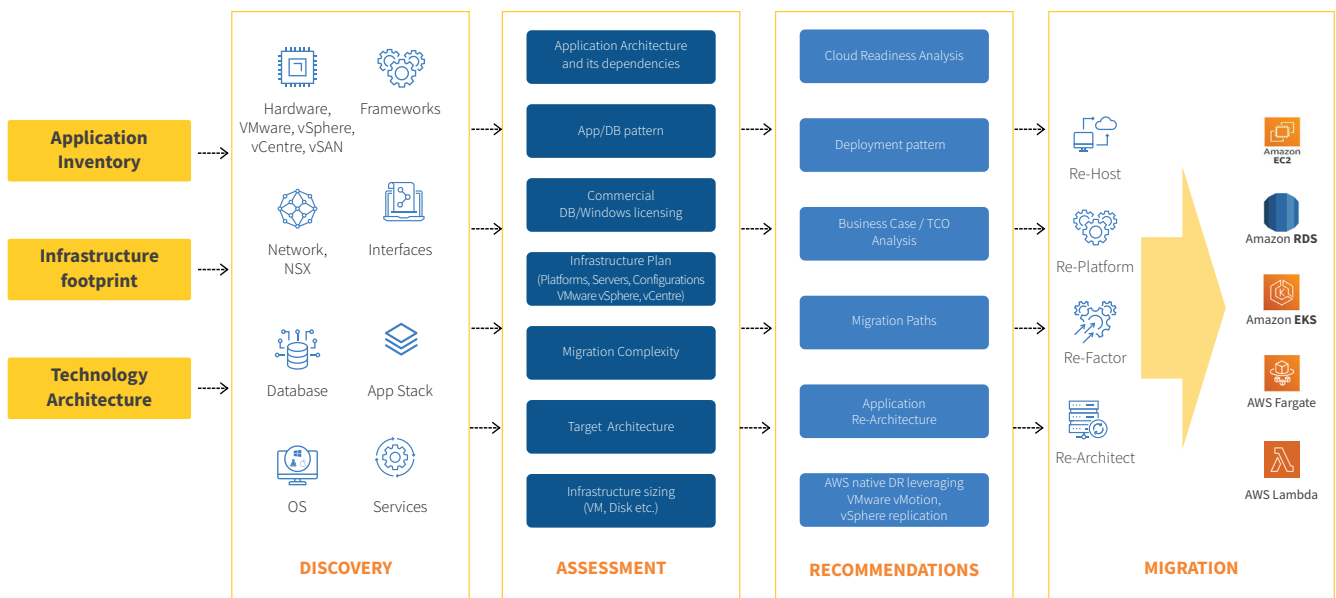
Application Inventory

Infrastructure footprint

Technology Architecture

Hardware, VMware, vSphere, vCentre, vSAN

Frameworks

Network, NSX

Interfaces

Database

App Stack

OS

Services

DISCOVERY

Application Architecture and its dependencies

App/DB pattern

Commercial DB/Windows licensing

Infrastructure Plan (Platforms, Servers, Configurations VMware vSphere, vCentre)

Migration Complexity

Target Architecture

Infrastructure sizing (VM, Disk etc.)

ASSESSMENT

Cloud Readiness Analysis

Deployment pattern

Business Case / TCO Analysis

Migration Paths

Application Re-Architecture

AWS native DR leveraging VMware vMotion, vSphere replication

RECOMMENDATIONS

Re-Host

Re-Platform

Re-Factor

Re-Architect

Amazon EC2

Amazon RDS

Amazon EKS

AWS Fargate

AWS Lambda

MIGRATION